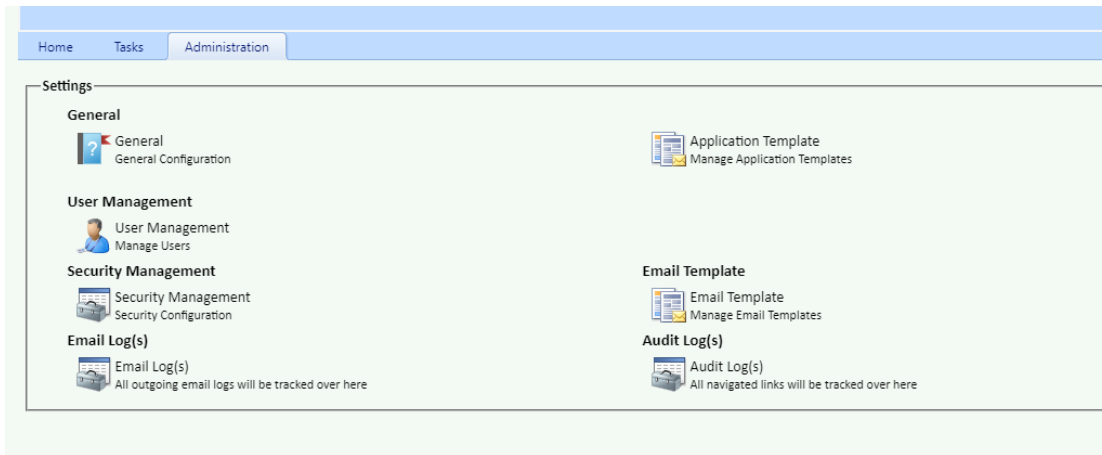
Home Tasks Administration

Settings

General

General
General Configuration

Application Template
Manage Application Templates

User Management

User Management
Manage Users

Security Management

Security Management
Security Configuration

Email Template

Email Template
Manage Email Templates

Email Log(s)

Email Log(s)
All outgoing email logs will be tracked over here

Audit Log(s)

Audit Log(s)
All navigated links will be tracked over here